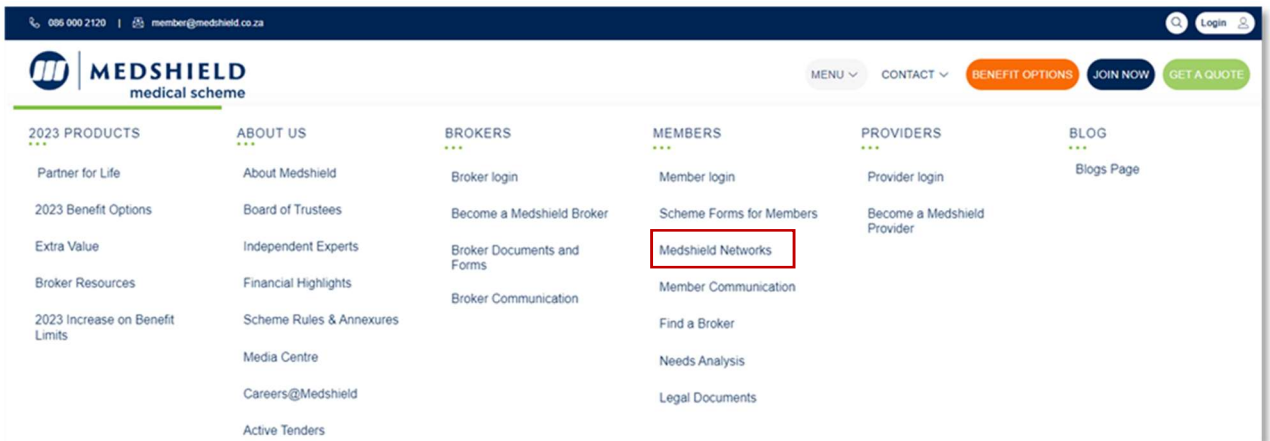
086 000 2120 | member@medshield.co.za

Login

MEDSHIELD
medical scheme

MENU

CONTACT

BENEFIT OPTIONS

JOIN NOW

GET A QUOTE

2023 PRODUCTS

Partner for Life

2023 Benefit Options

Extra Value

Broker Resources

2023 Increase on Benefit Limits

ABOUT US

About Medshield

Board of Trustees

Independent Experts

Financial Highlights

Scheme Rules & Annexures

Media Centre

Careers@Medshield

Active Tenders

BROKERS

Broker login

Become a Medshield Broker

Broker Documents and Forms

Broker Communication

MEMBERS

Member login

Scheme Forms for Members

Medshield Networks

Member Communication

Find a Broker

Needs Analysis

Legal Documents

PROVIDERS

Provider login

Become a Medshield Provider

BLOG

Blogs Page